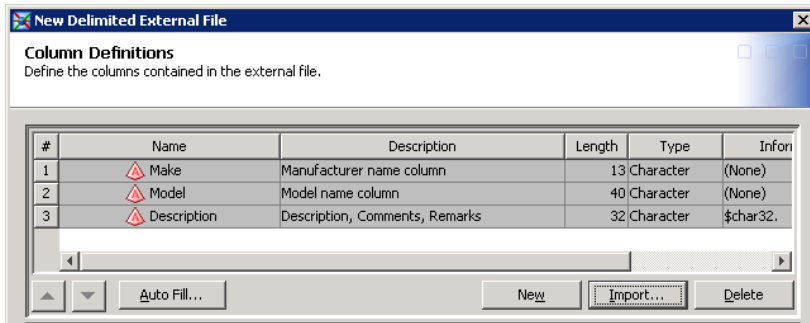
New Delimited External File

Column Definitions
Define the columns contained in the external file.

| # | Name | Description | Length | Type | Infor |
|---|---|---|---|---|---|
| 1 | Make | Manufacturer name column | 13 | Character | (None) |
| 2 | Model | Model name column | 40 | Character | (None) |
| 3 | Description | Description, Comments, Remarks | 32 | Character | $char32. |

Auto Fill... New Import... Delete